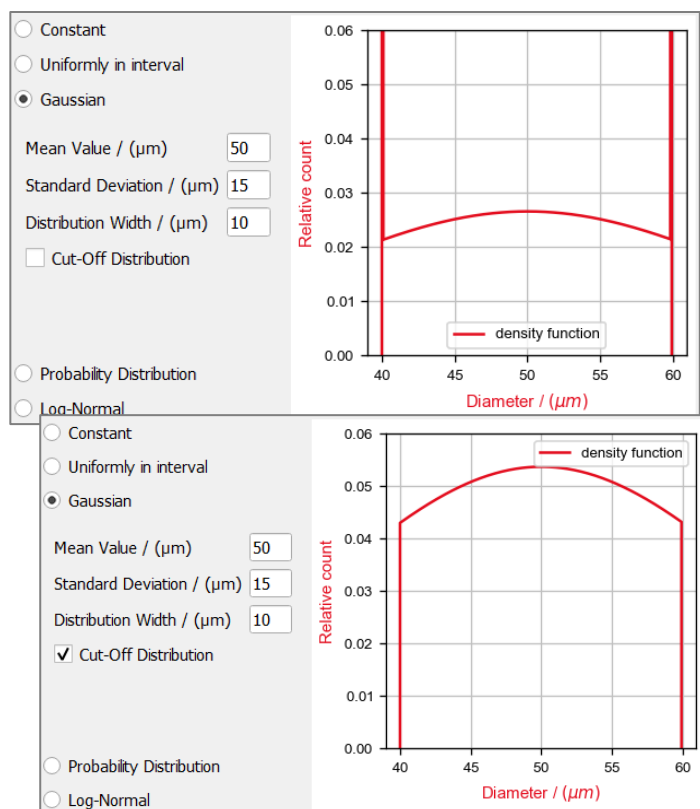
Constant
Uniformly in interval
Gaussian

Mean Value / (µm) 50
Standard Deviation / (µm) 15
Distribution Width / (µm) 10
Cut-Off Distribution

Probability Distribution
Log-Normal

Relative count
0.06
0.05
0.04
0.03
0.02
0.01
0.00
40 45 50 55 60
Diameter / ($\mu m$)
density function

Constant
Uniformly in interval
Gaussian

Mean Value / (µm) 50
Standard Deviation / (µm) 15
Distribution Width / (µm) 10
Cut-Off Distribution

Probability Distribution
Log-Normal

Relative count
0.06
0.05
0.04
0.03
0.02
0.01
0.00
40 45 50 55 60
Diameter / ($\mu m$)
density function